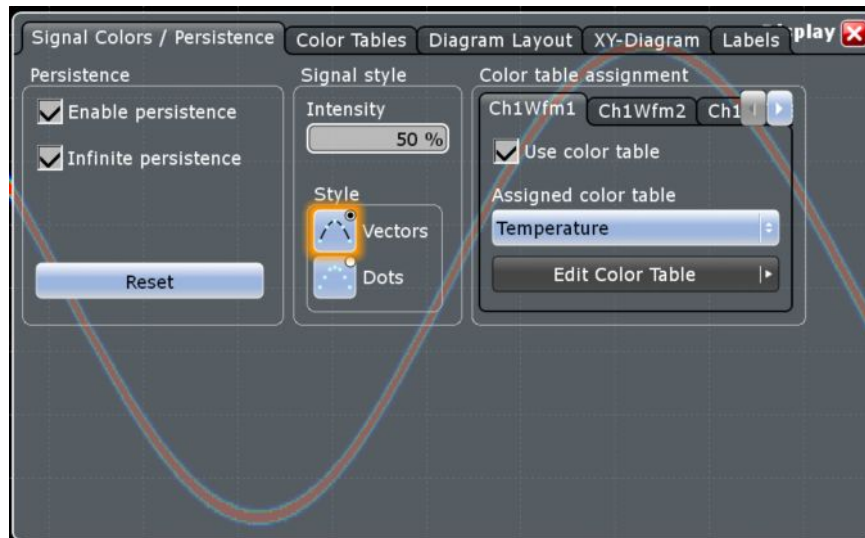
Signal Colors / Persistence
Color Tables
Diagram Layout
XY-Diagram
Labels
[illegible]play

Persistence
Enable persistence
Infinite persistence
Reset

Signal style
Intensity
50 %
Style
Vectors
Dots

Color table assignment
Ch1Wfm1
Ch1Wfm2
Ch1
Use color table
Assigned color table
Temperature
Edit Color Table